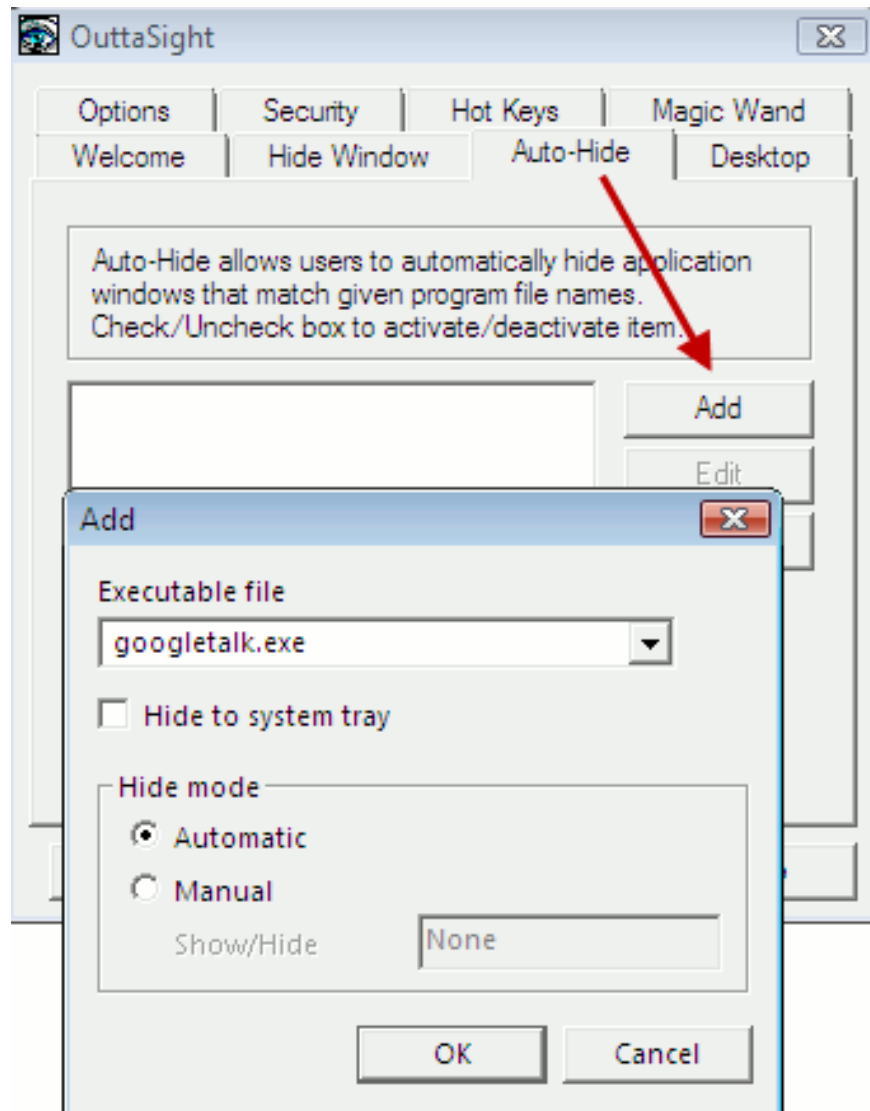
OuttaSight

Options
Security
Hot Keys
Magic Wand
Welcome
Hide Window
Auto-Hide
Desktop

Auto-Hide allows users to automatically hide application windows that match given program file names. Check/Uncheck box to activate/deactivate item.

Add
Edit

Add

Executable file
googletalk.exe

Hide to system tray

Hide mode
Automatic
Manual
Show/Hide
None

OK
Cancel